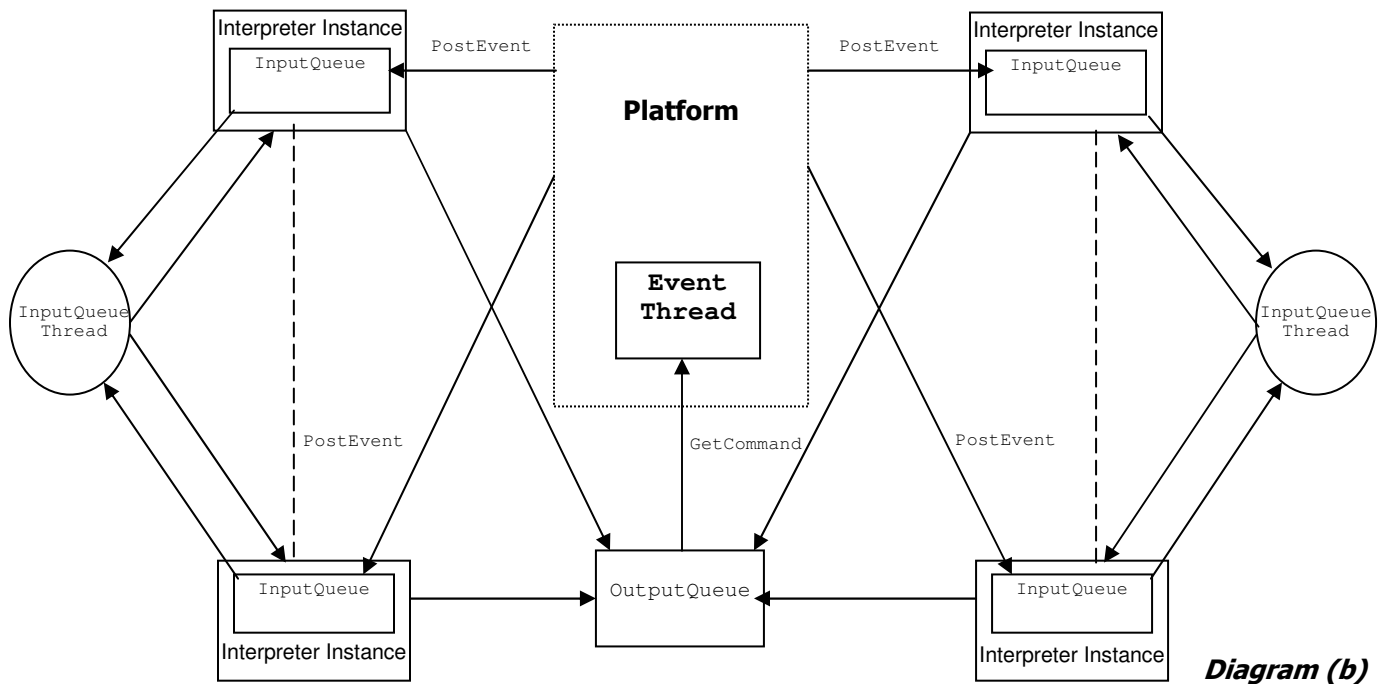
Interpreter Instance

InputQueue

PostEvent

Platform

PostEvent

Interpreter Instance

InputQueue

InputQueue Thread

Event Thread

InputQueue Thread

PostEvent

GetCommand

PostEvent

InputQueue

Interpreter Instance

OutputQueue

InputQueue

Interpreter Instance

Diagram (b)